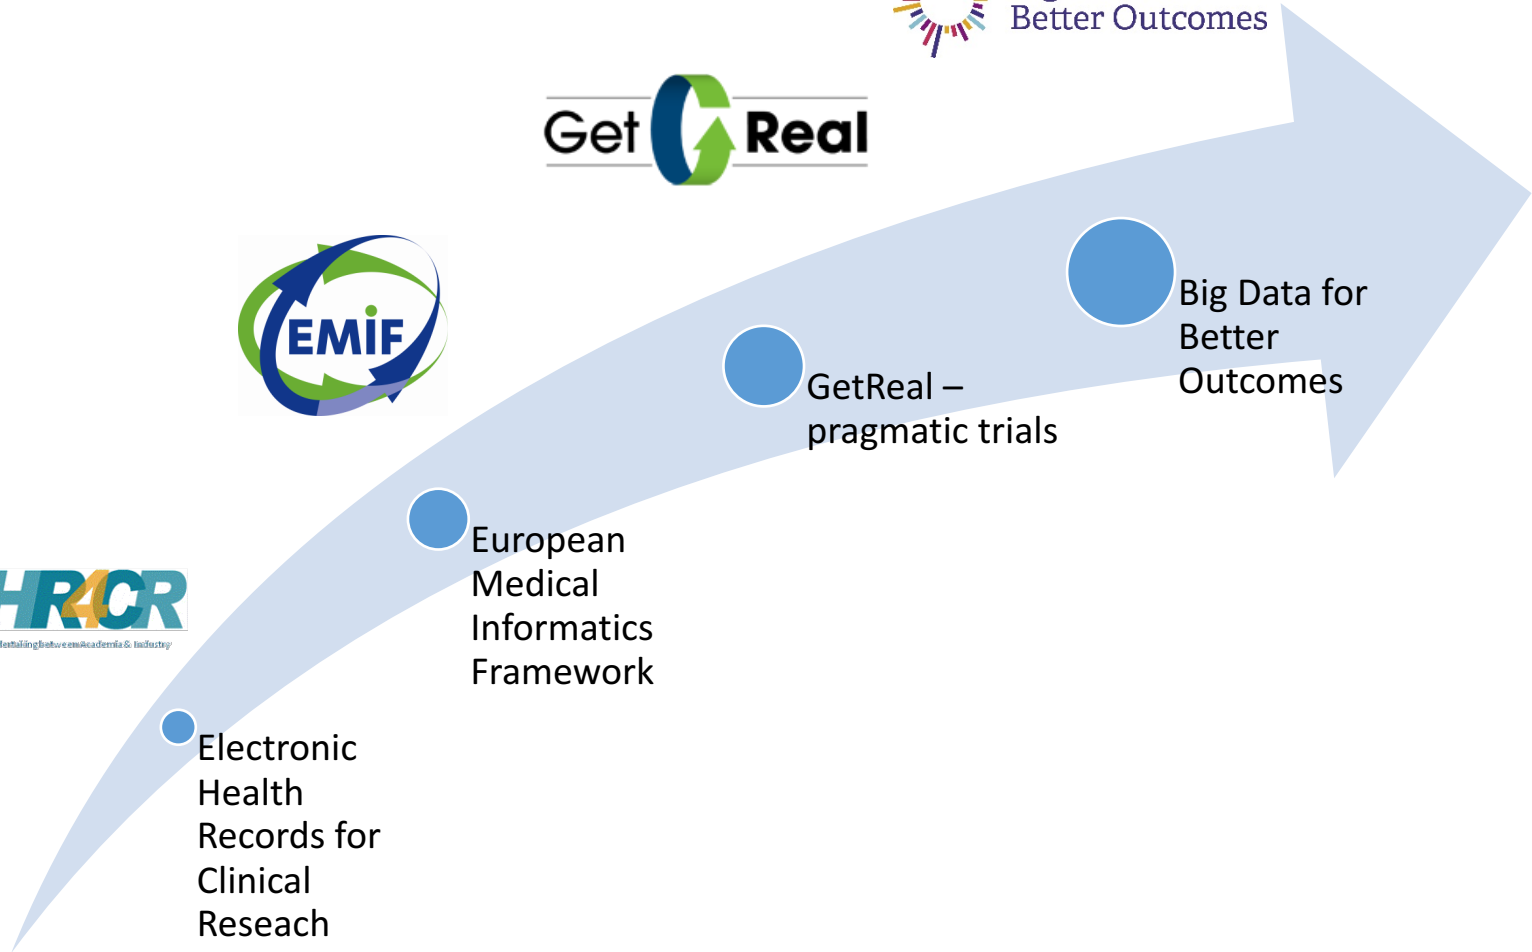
Better Outcomes

Get Real

EMIF

HR4CR

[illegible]between Academia & Industry

Electronic Health Records for Clinical Reseach

European Medical Informatics Framework

GetReal – pragmatic trials

Big Data for Better Outcomes